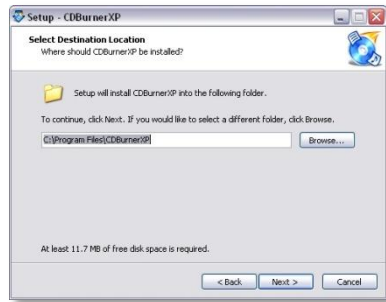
Setup - CDBurnerXP

Select Destination Location
Where should CDBurnerXP be installed?

Setup will install CDBurnerXP into the following folder.

To continue, click Next. If you would like to select a different folder, click Browse.

C:\Program Files\CDBurnerXP

Browse...

At least 11.7 MB of free disk space is required.

< Back

Next >

Cancel